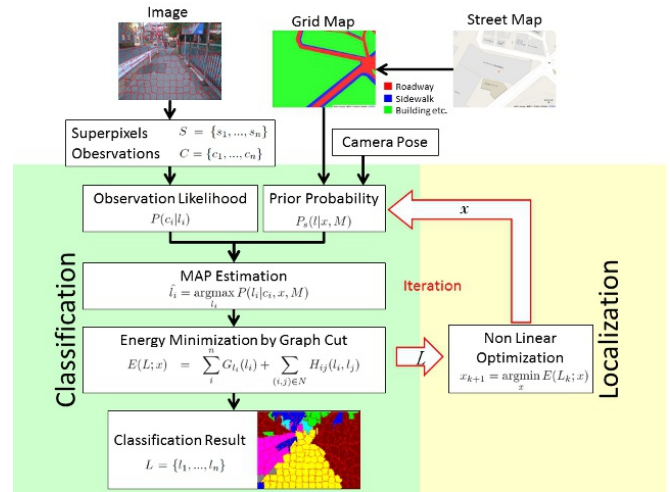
Image

Grid Map

Street Map

Roadway
Sidewalk
Building etc.

Superpixels $S = \{s_1, ..., s_n\}$
Obesrvations $C = \{c_1, ..., c_n\}$

Camera Pose

Observation Likelihood
$P(c_i|l_i)$

Prior Probability
$P_s(l|x, M)$

$x$

MAP Estimation
$\hat{l}_i = \underset{l_i}{\operatorname{argmax}} P(l_i|c_i, x, M)$

Iteration

Energy Minimization by Graph Cut
$E(L; x) = \sum_{i}^{n} G_{l_i}(l_i) + \sum_{(i,j)\in N} H_{ij}(l_i, l_j)$

$L$

Non Linear Optimization
$x_{k+1} = \underset{x}{\operatorname{argmin}} E(L_k; x)$

Classification Result
$L = \{l_1, ..., l_n\}$

Classification

Localization